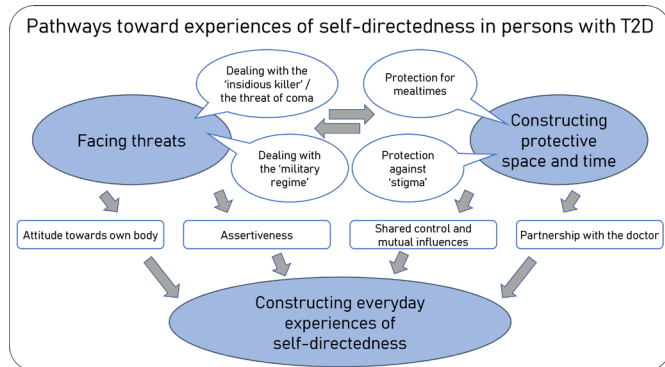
Pathways toward experiences of self-directedness in persons with T2D

Dealing with the 'insidious killer' / the threat of coma

Protection for mealtimes

Facing threats

Constructing protective space and time

Dealing with the 'military regime'

Protection against 'stigma'

Attitude towards own body

Assertiveness

Shared control and mutual influences

Partnership with the doctor

Constructing everyday experiences of self-directedness